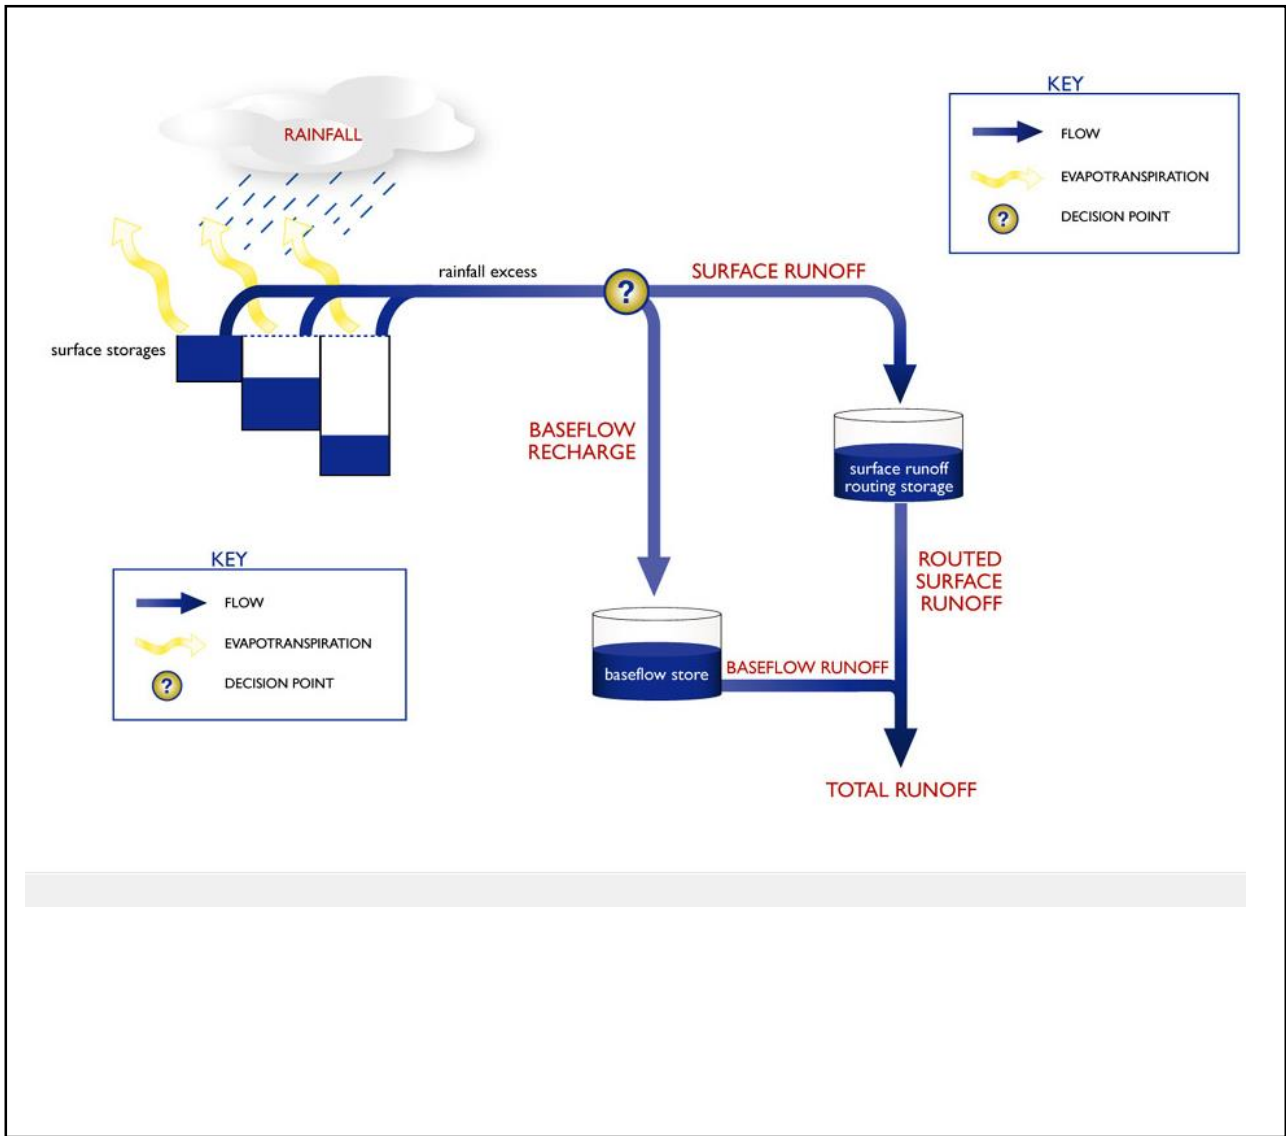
KEY

FLOW

EVAPOTRANSPIRATION

?

DECISION POINT

RAINFALL

rainfall excess

?

SURFACE RUNOFF

surface storages

BASEFLOW RECHARGE

surface runoff routing storage

ROUTED SURFACE RUNOFF

KEY

FLOW

EVAPOTRANSPIRATION

?

DECISION POINT

baseflow store

BASEFLOW RUNOFF

TOTAL RUNOFF